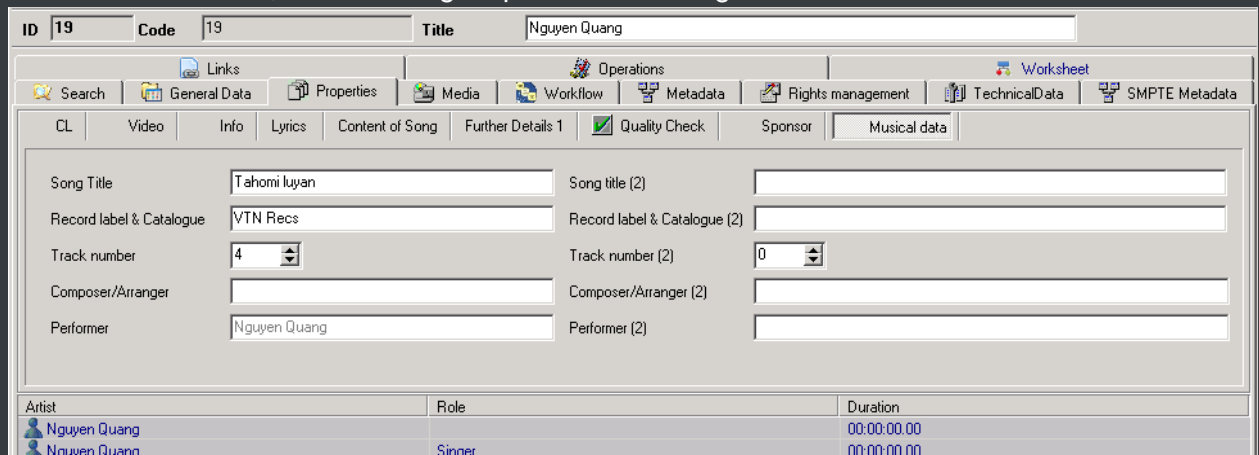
ID 19 Code 19 Title Nguyen Quang

Links
Operations
Worksheet
Search
General Data
Properties
Media
Workflow
Metadata
Rights management
TechnicalData
SMPTE Metadata

CL
Video
Info
Lyrics
Content of Song
Further Details 1
Quality Check
Sponsor
Musical data

Song Title Tahomi luyan
Song title (2)
Record label & Catalogue VTN Recs
Record label & Catalogue (2)
Track number 4
Track number (2) 0
Composer/Arranger
Composer/Arranger (2)
Performer Nguyen Quang
Performer (2)

| Artist | Role | Duration |
|---|---|---|
| Nguyen Quang | | 00:00:00.00 |
| Nguyen Quang | Singer | 00:00:00.00 |